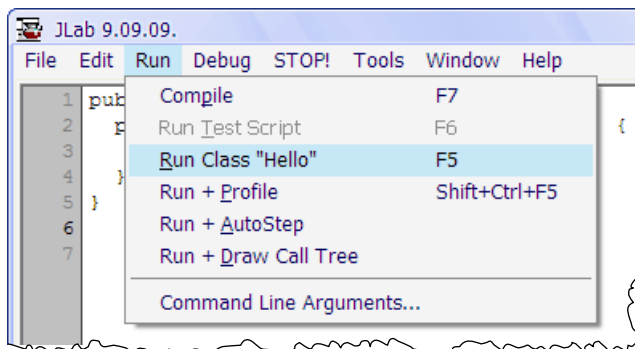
JLab 9.09.09.

File Edit Run Debug STOP! Tools Window Help

1 pub
2 p
3
4 }
5 }
6
7

{

Compile F7
Run Test Script F6
Run Class "Hello" F5
Run + Profile Shift+Ctrl+F5
Run + AutoStep
Run + Draw Call Tree
Command Line Arguments...